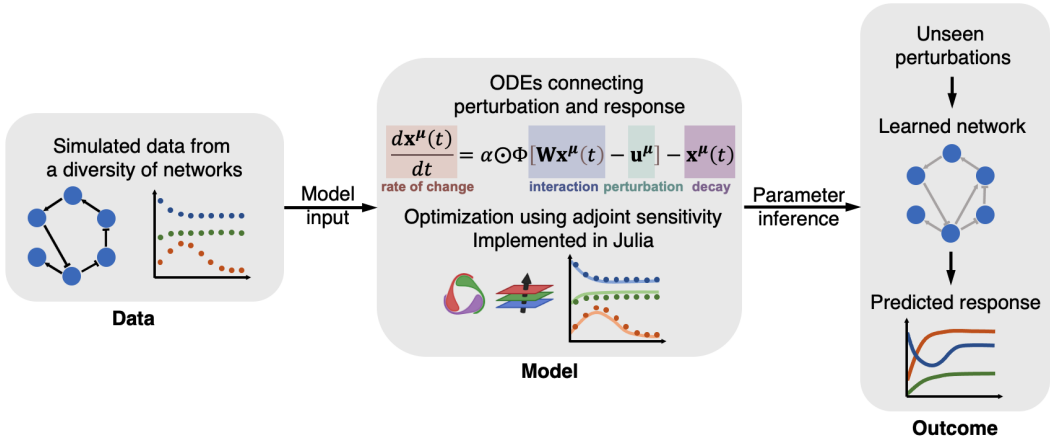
Simulated data from a diversity of networks

Data

Model input

ODEs connecting perturbation and response

$\frac{d\mathbf{x}^{\boldsymbol{\mu}}(t)}{dt} = \alpha \odot \Phi[\mathbf{W}\mathbf{x}^{\boldsymbol{\mu}}(t) - \mathbf{u}^{\boldsymbol{\mu}}] - \mathbf{x}^{\boldsymbol{\mu}}(t)$

rate of change

interaction

perturbation

decay

Optimization using adjoint sensitivity
Implemented in Julia

Model

Parameter inference

Unseen perturbations

Learned network

Predicted response

Outcome